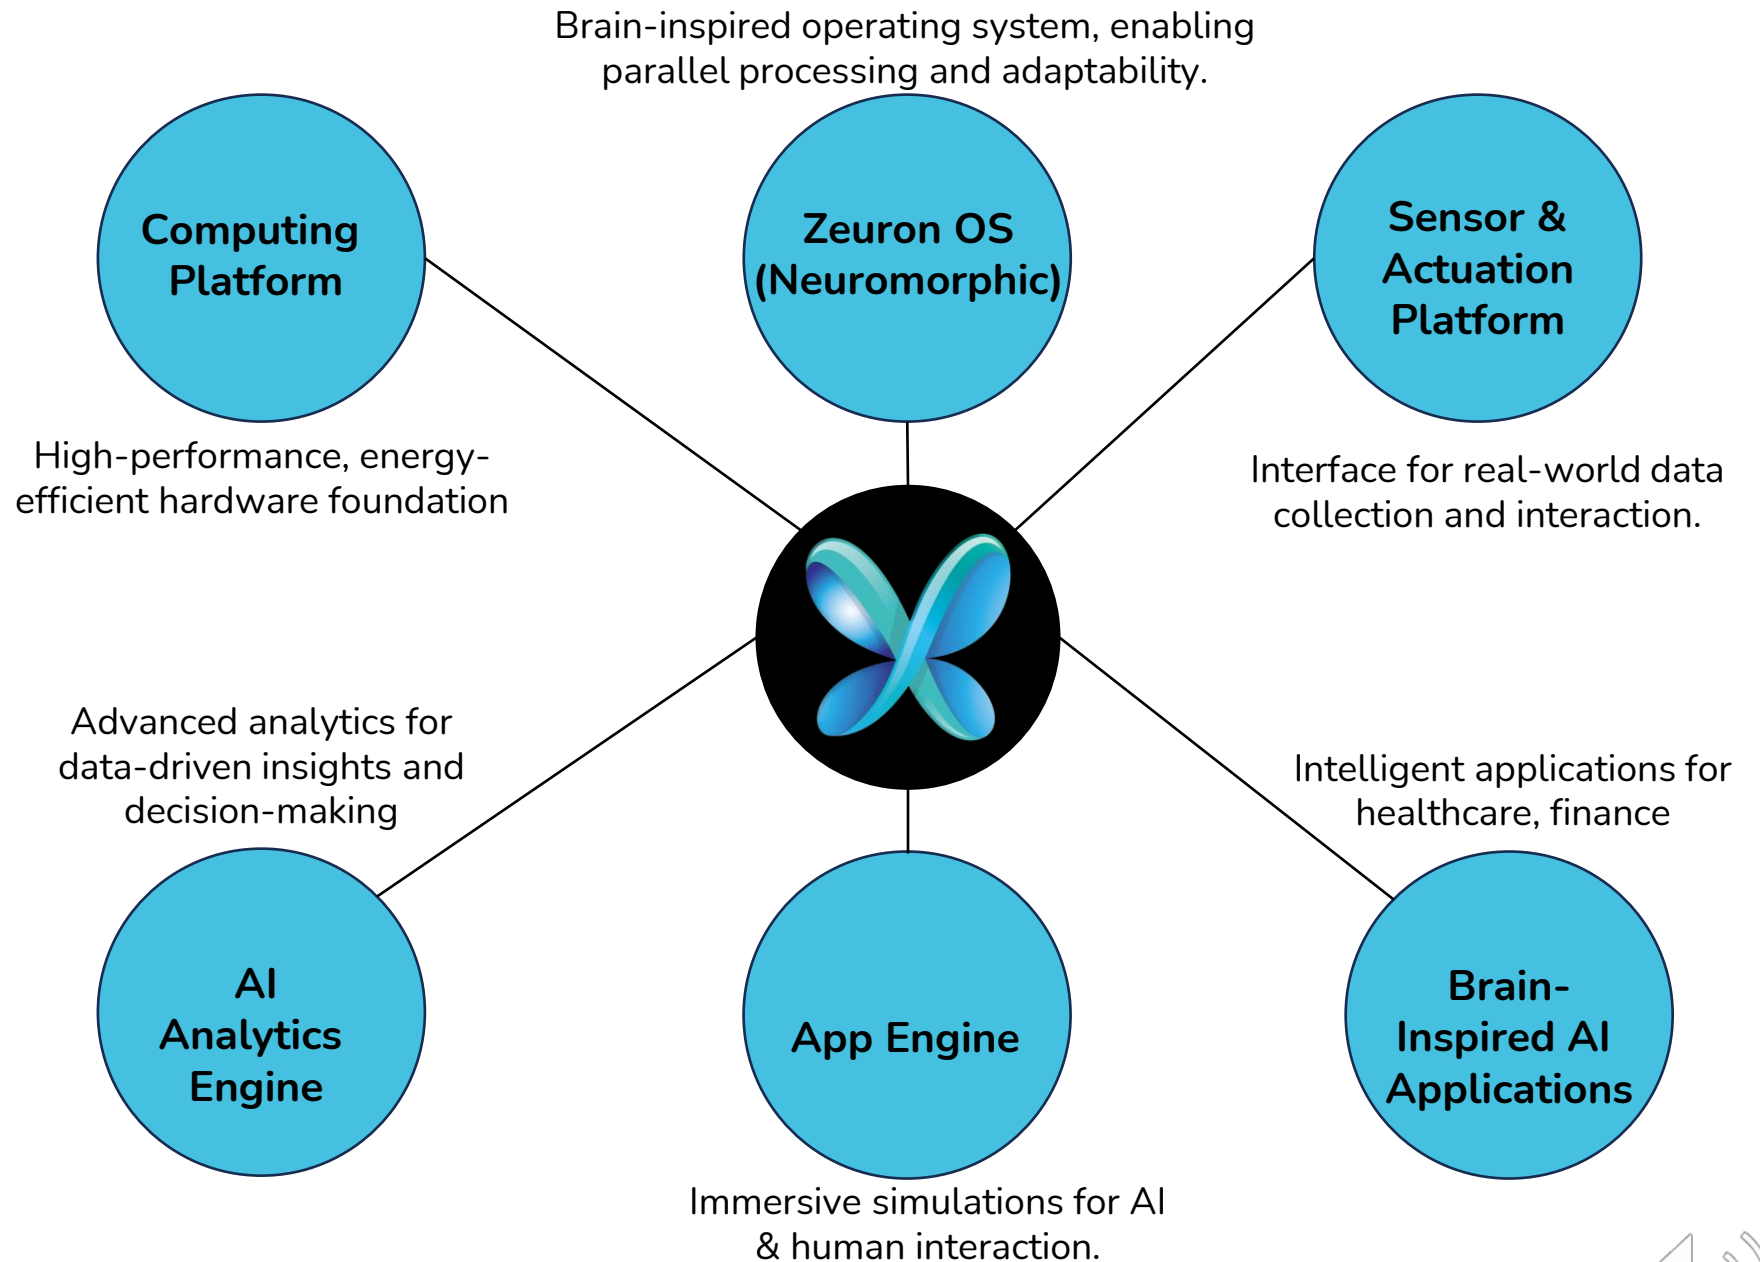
Brain-inspired operating system, enabling parallel processing and adaptability.

Computing Platform

Zeuron OS (Neuromorphic)

Sensor & Actuation Platform

High-performance, energy-efficient hardware foundation

Interface for real-world data collection and interaction.

Advanced analytics for data-driven insights and decision-making

Intelligent applications for healthcare, finance

AI Analytics Engine

App Engine

Brain-Inspired AI Applications

Immersive simulations for AI & human interaction.